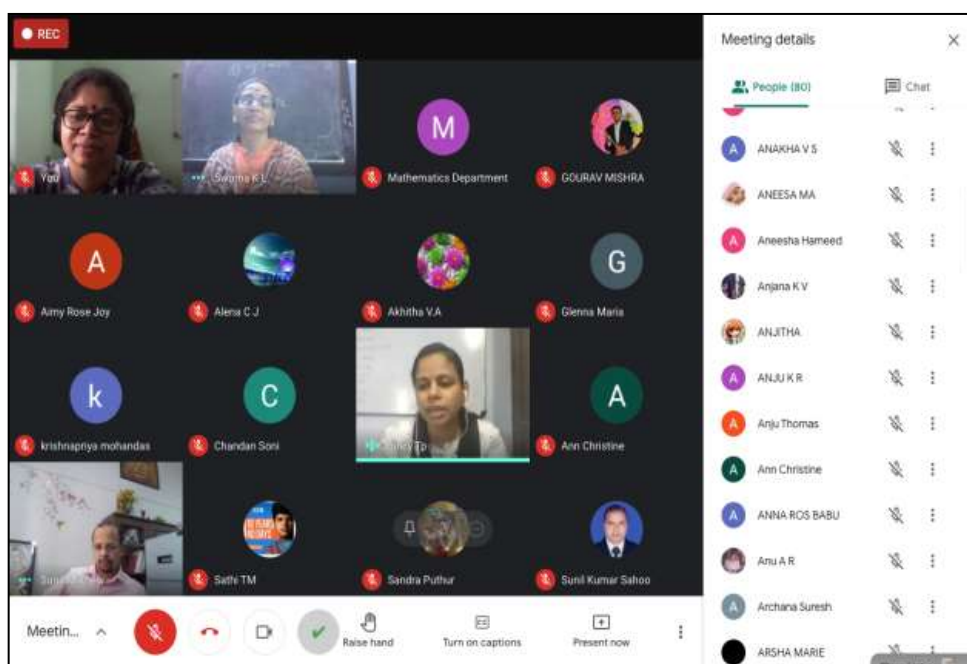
REC

You

Swarna K L

M

Mathematics Department

GOURAV MISHRA

A

Aimy Rose Joy

Alena C J

Akhitha V.A

G

Glenna Maria

k

krishnapriya mohandas

C

Chandan Soni

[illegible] Tp

A

Ann Christine

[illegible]

Sathi TM

Sandra Puthur

Sunil Kumar Sahoo

Meetin...

Raise hand

Turn on captions

Present now

Meeting details

People (80)

Chat

A

ANAKHA V S

ANEESA MA

A

Aneesha Hameed

Anjana K V

ANJITHA

A

ANJU K R

A

Anju Thomas

A

Ann Christine

A

ANNA ROS BABU

Anu A R

A

Archana Suresh

ARSHA MARIE